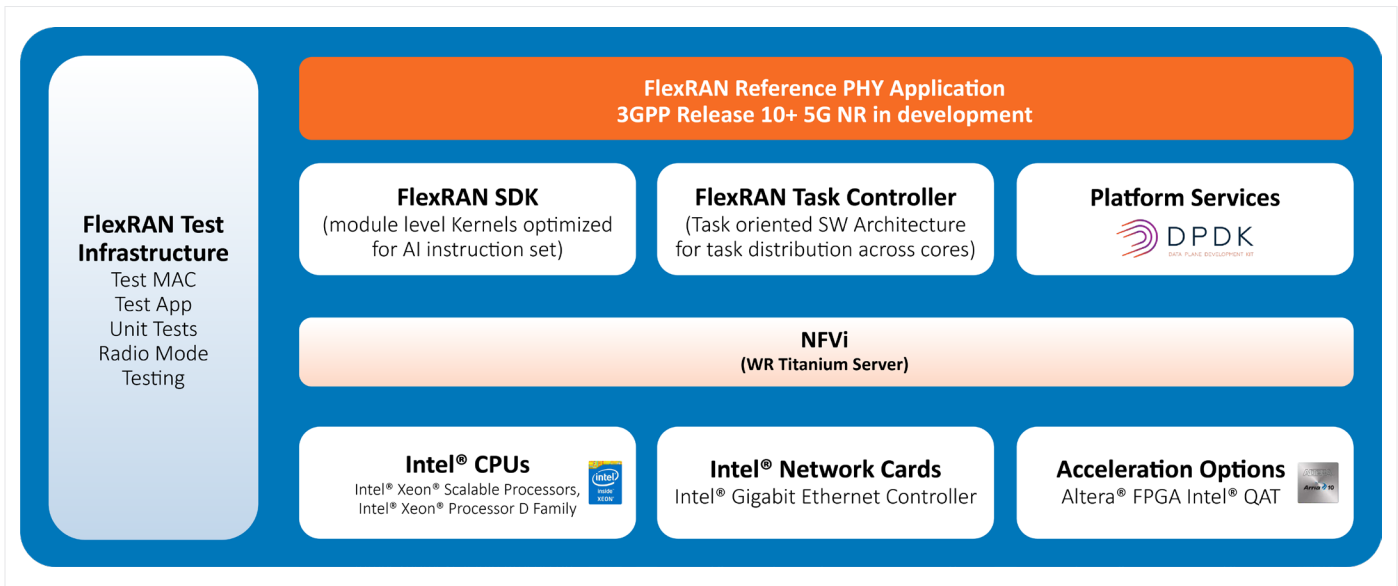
FlexRAN Test Infrastructure
Test MAC
Test App
Unit Tests
Radio Mode Testing

FlexRAN Reference PHY Application
3GPP Release 10+ 5G NR in development

FlexRAN SDK
(module level Kernels optimized for AI instruction set)

FlexRAN Task Controller
(Task oriented SW Architecture for task distribution across cores)

Platform Services
DPDK
DATA PLANE DEVELOPMENT KIT

NFVi
(WR Titanium Server)

Intel® CPUs
Intel® Xeon® Scalable Processors, Intel® Xeon® Processor D Family

intel inside XEON

Intel® Network Cards
Intel® Gigabit Ethernet Controller

Acceleration Options
Altera® FPGA Intel® QAT

Arria 10